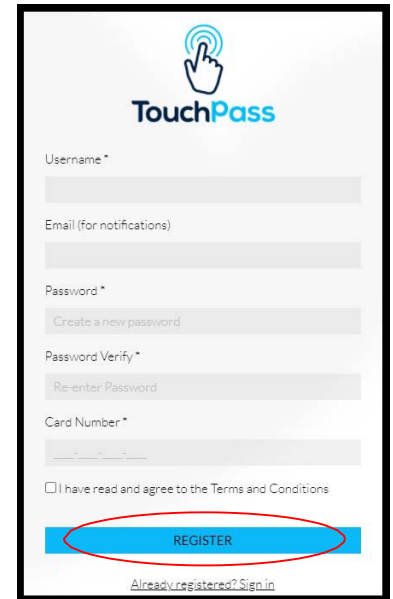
TouchPass

Username *

Email (for notifications)

Password *

Create a new password

Password Verify *

Re-enter Password

Card Number *

\_\_\_-\_\_\_-\_\_\_-\_\_\_

I have read and agree to the Terms and Conditions

REGISTER

Already registered? Sign in